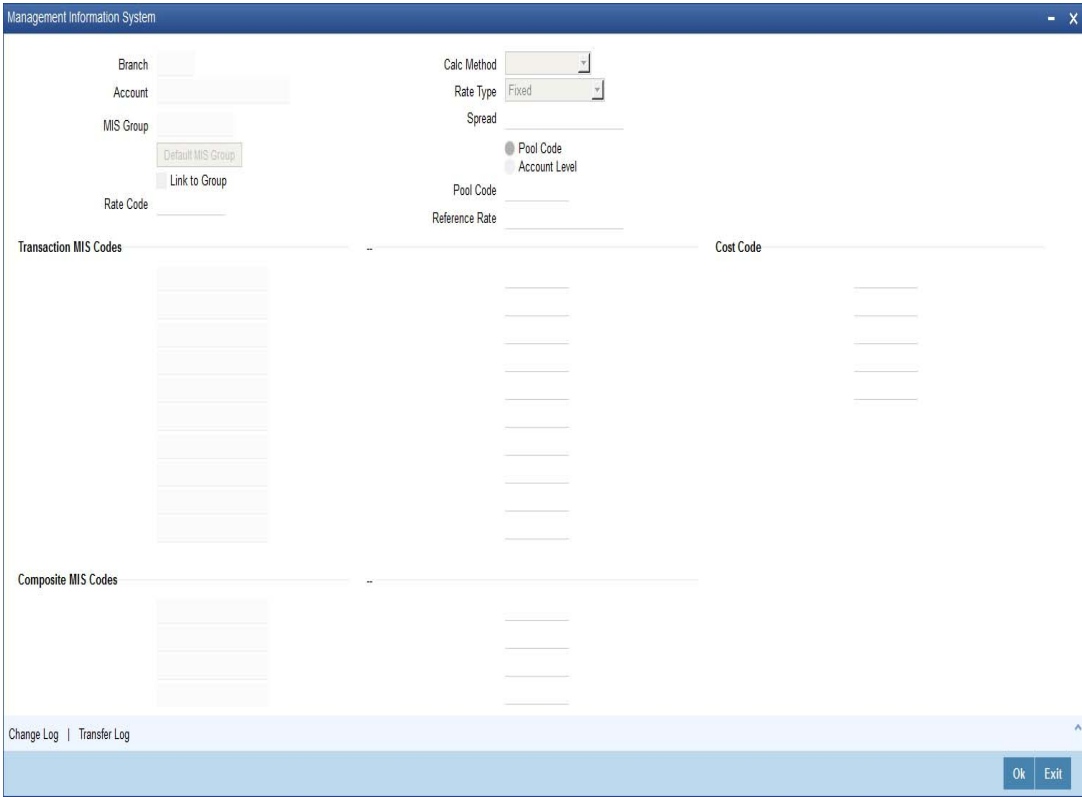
Management Information System

Branch
Account
MIS Group
Default MIS Group
Link to Group
Rate Code

Calc Method
Rate Type Fixed
Spread
Pool Code
Account Level
Pool Code
Reference Rate

Transaction MIS Codes
--
Cost Code

Composite MIS Codes
--

Change Log | Transfer Log

Ok Exit